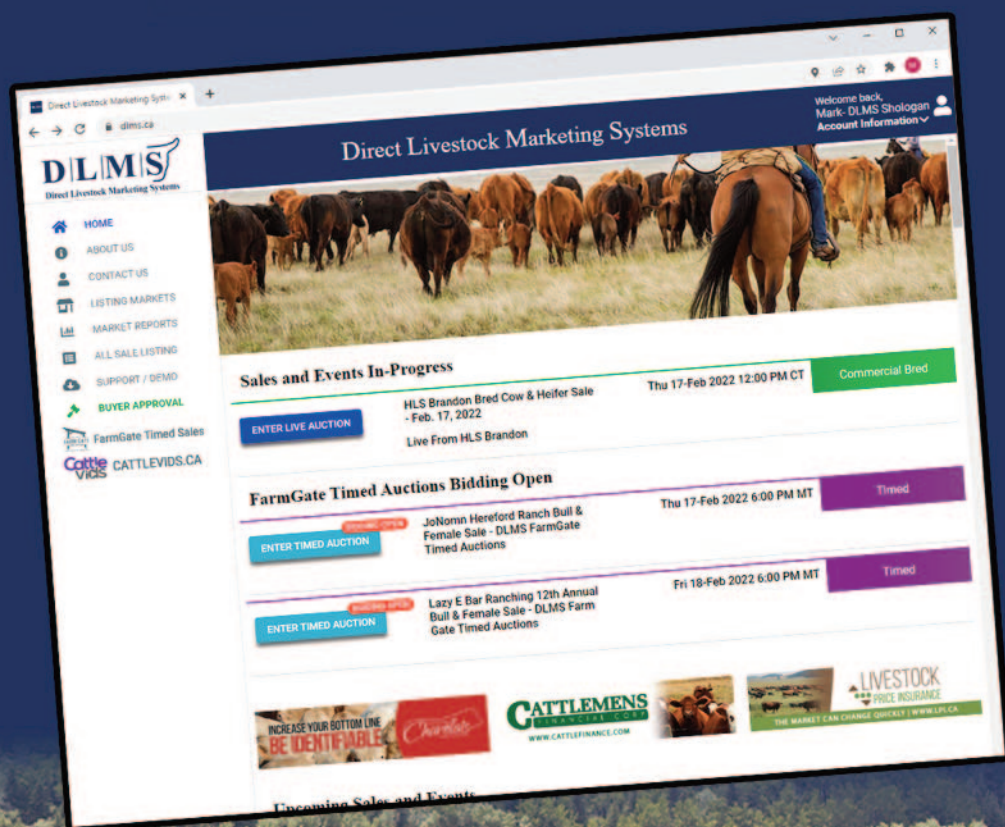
Direct Livestock Marketing Syste ×

dlms.ca

Welcome back, Mark- DLMS Shologan
Account Information

DLMS
Direct Livestock Marketing Systems

Direct Livestock Marketing Systems

HOME
ABOUT US
CONTACT US
LISTING MARKETS
MARKET REPORTS
ALL SALE LISTING
SUPPORT / DEMO
BUYER APPROVAL
FarmGate Timed Sales
Cattle Vids CATTLEVIDS.CA

Sales and Events In-Progress

HLS Brandon Bred Cow & Heifer Sale - Feb. 17, 2022
Thu 17-Feb 2022 12:00 PM CT
Commercial Bred
ENTER LIVE AUCTION
Live From HLS Brandon

FarmGate Timed Auctions Bidding Open

BIDDING OPEN
JoNomn Hereford Ranch Bull & Female Sale - DLMS FarmGate Timed Auctions
Thu 17-Feb 2022 6:00 PM MT
Timed
ENTER TIMED AUCTION

BIDDING OPEN
Lazy E Bar Ranching 12th Annual Bull & Female Sale - DLMS Farm Gate Timed Auctions
Fri 18-Feb 2022 6:00 PM MT
Timed
ENTER TIMED AUCTION

INCREASE YOUR BOTTOM LINE BE IDENTIFIABLE

CATTLEMENS FINANCIAL CORP
WWW.CATTLEFINANCE.COM

LIVESTOCK PRICE INSURANCE
THE MARKET CAN CHANGE QUICKLY | WWW.LPI.CA

Upcoming Sales and Events